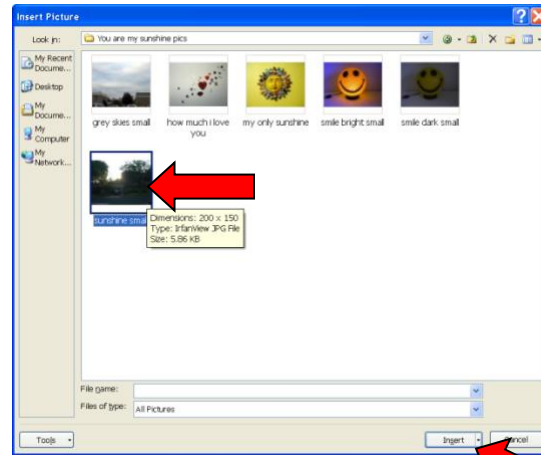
Insert Picture

Look in: You are my sunshine pics

My Recent Docume...

Desktop

My Docume...

My Computer

My Network...

grey skies small

how much i love you

my only sunshine

smile bright small

smile dark small

sunshine sma

Dimensions: 200 x 150
Type: IrfanView JPG File
Size: 5.86 KB

File name:

Files of type: All Pictures

Tools

Insert

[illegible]ancel